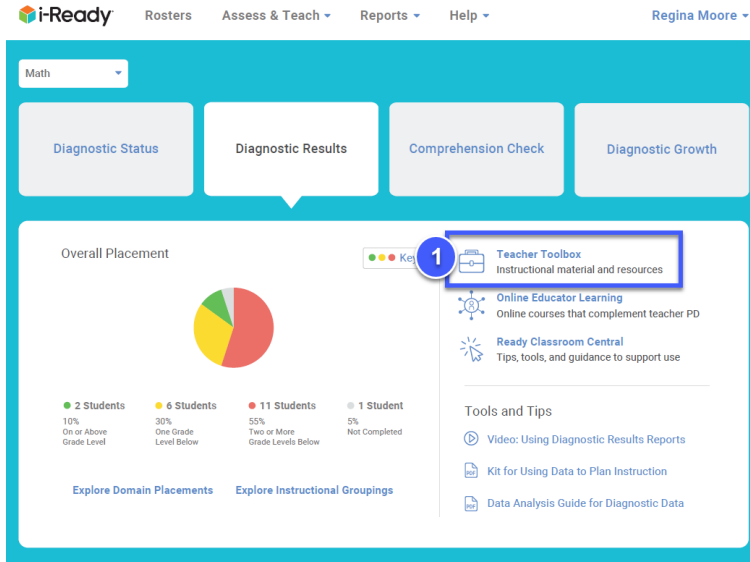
i-Ready Rosters Assess & Teach Reports Help Regina Moore

Math

Diagnostic Status

Diagnostic Results

Comprehension Check

Diagnostic Growth

Overall Placement

Key

1

Teacher Toolbox
Instructional material and resources

Online Educator Learning
Online courses that complement teacher PD

Ready Classroom Central
Tips, tools, and guidance to support use

2 Students
10%
On or Above Grade Level

6 Students
30%
One Grade Level Below

11 Students
55%
Two or More Grade Levels Below

1 Student
5%
Not Completed

Explore Domain Placements

Explore Instructional Groupings

Tools and Tips

Video: Using Diagnostic Results Reports

PDF Kit for Using Data to Plan Instruction

PDF Data Analysis Guide for Diagnostic Data